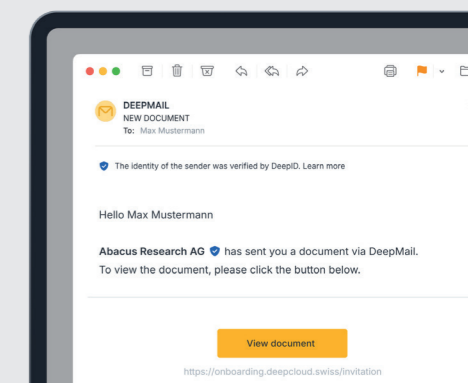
DEEPMAIL
NEW DOCUMENT
To: Max Mustermann

The identity of the sender was verified by DeepID. Learn more

Hello Max Mustermann

Abacus Research AG has sent you a document via DeepMail.
To view the document, please click the button below.

View document

https://onboarding.deepcloud.swiss/invitation